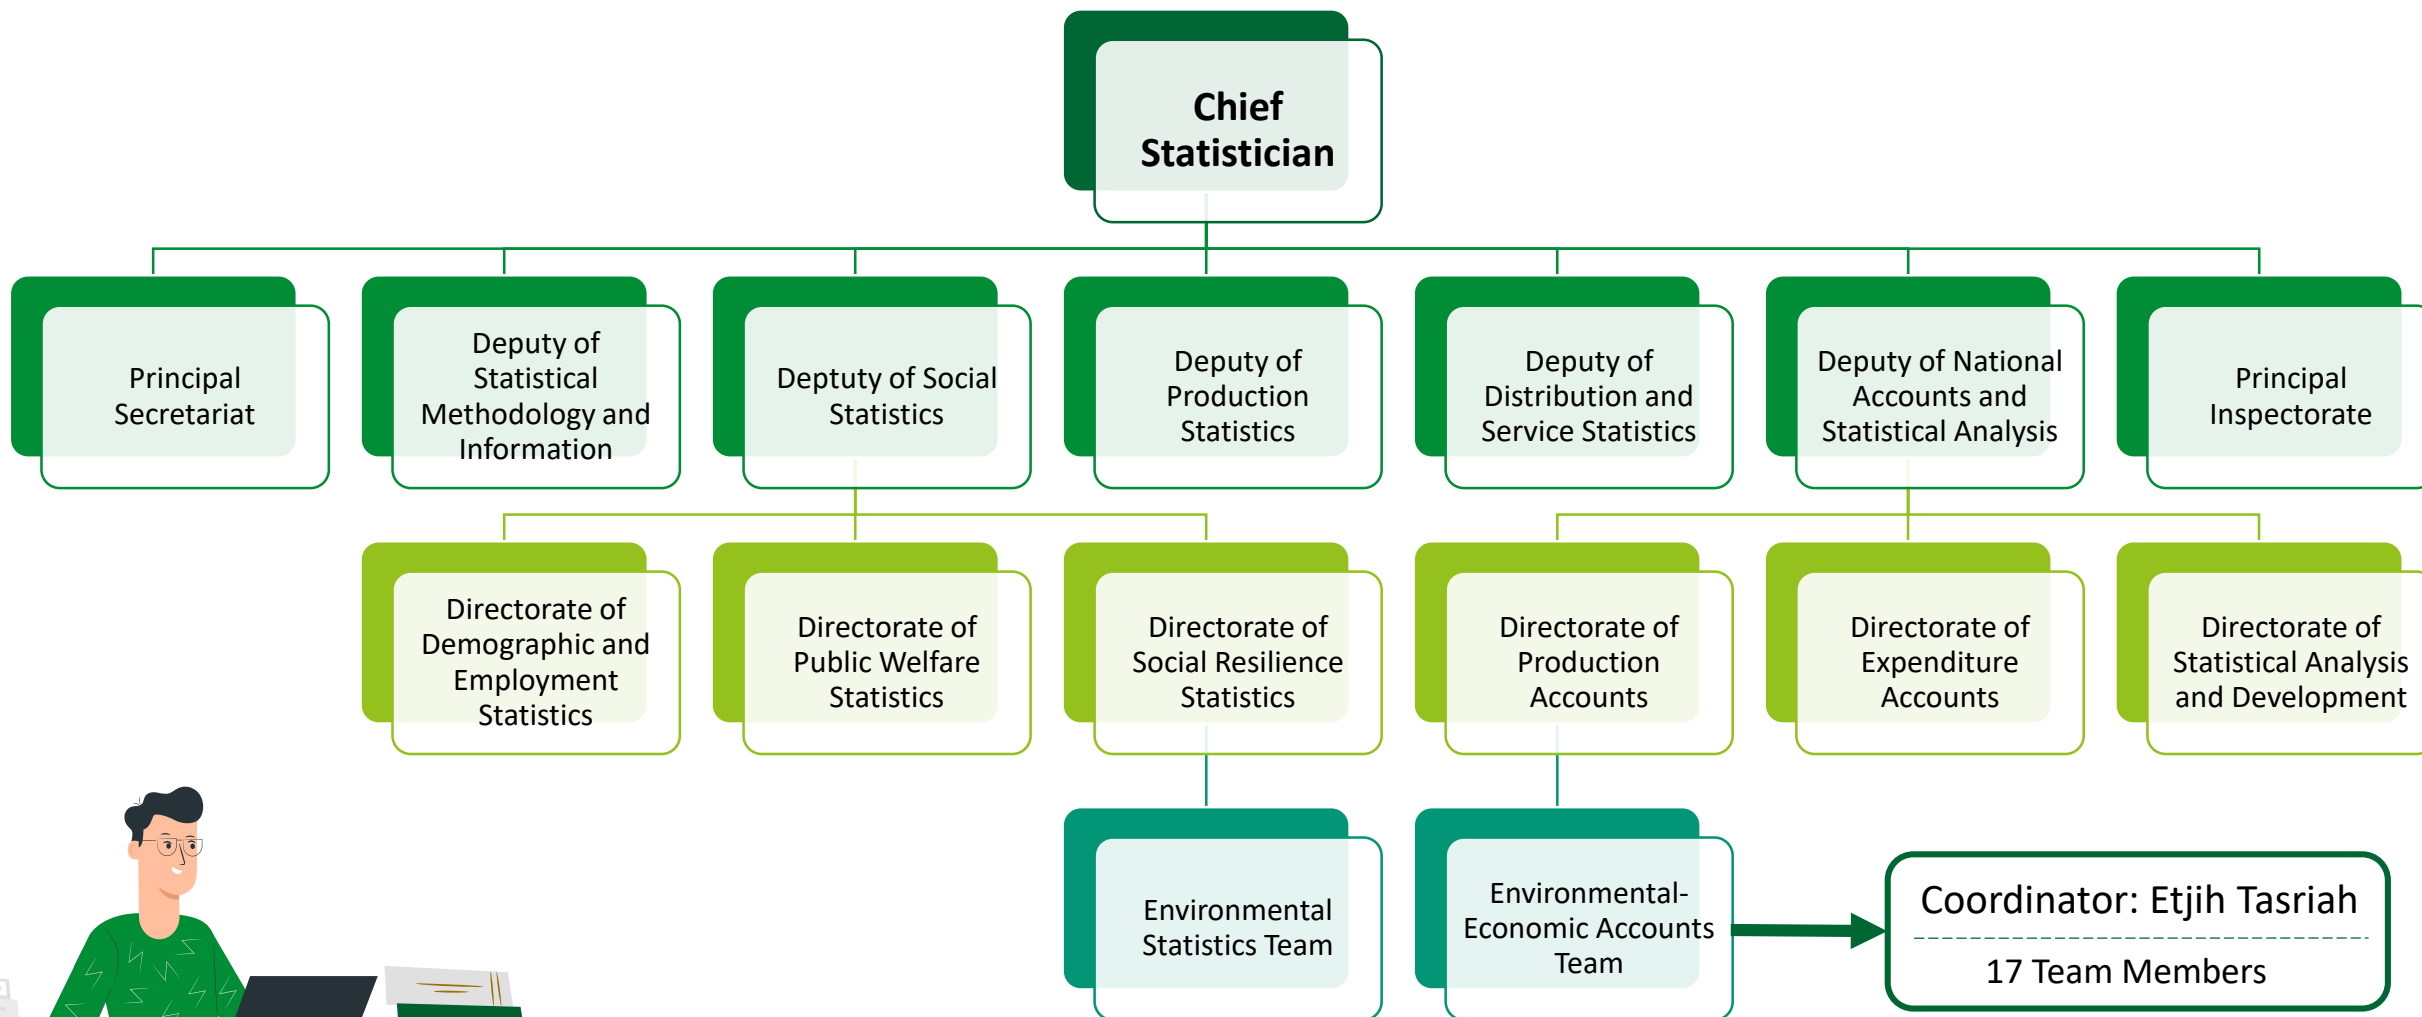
Chief Statistician

Principal Secretariat

Deputy of Statistical Methodology and Information

Deptuty of Social Statistics

Deputy of Production Statistics

Deputy of Distribution and Service Statistics

Deputy of National Accounts and Statistical Analysis

Principal Inspectorate

Directorate of Demographic and Employment Statistics

Directorate of Public Welfare Statistics

Directorate of Social Resilience Statistics

Directorate of Production Accounts

Directorate of Expenditure Accounts

Directorate of Statistical Analysis and Development

Environmental Statistics Team

Environmental-Economic Accounts Team

Coordinator: Etjih Tasriah

17 Team Members